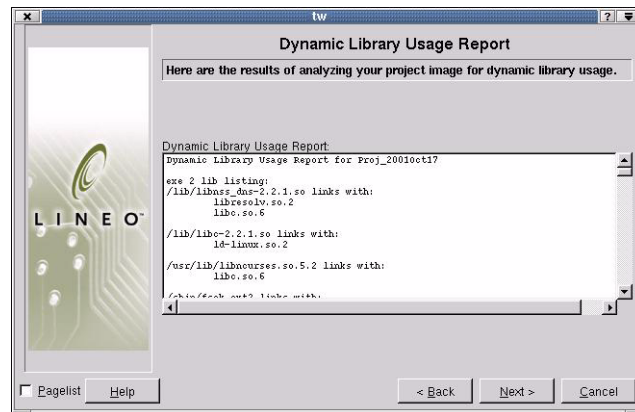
tw

Dynamic Library Usage Report

Here are the results of analyzing your project image for dynamic library usage.

L I N E O

Dynamic Library Usage Report:

Dynamic Library Usage Report for Proj_2001Oct17

exe 2 lib listing:
/lib/libnss_dns-2.2.1.so links with:
libresolv.so.2
libc.so.6

/lib/libc-2.2.1.so links with:
ld-linux.so.2

/usr/lib/libncurses.so.5.2 links with:
libc.so.6

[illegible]

Pagelist Help < Back Next > Cancel